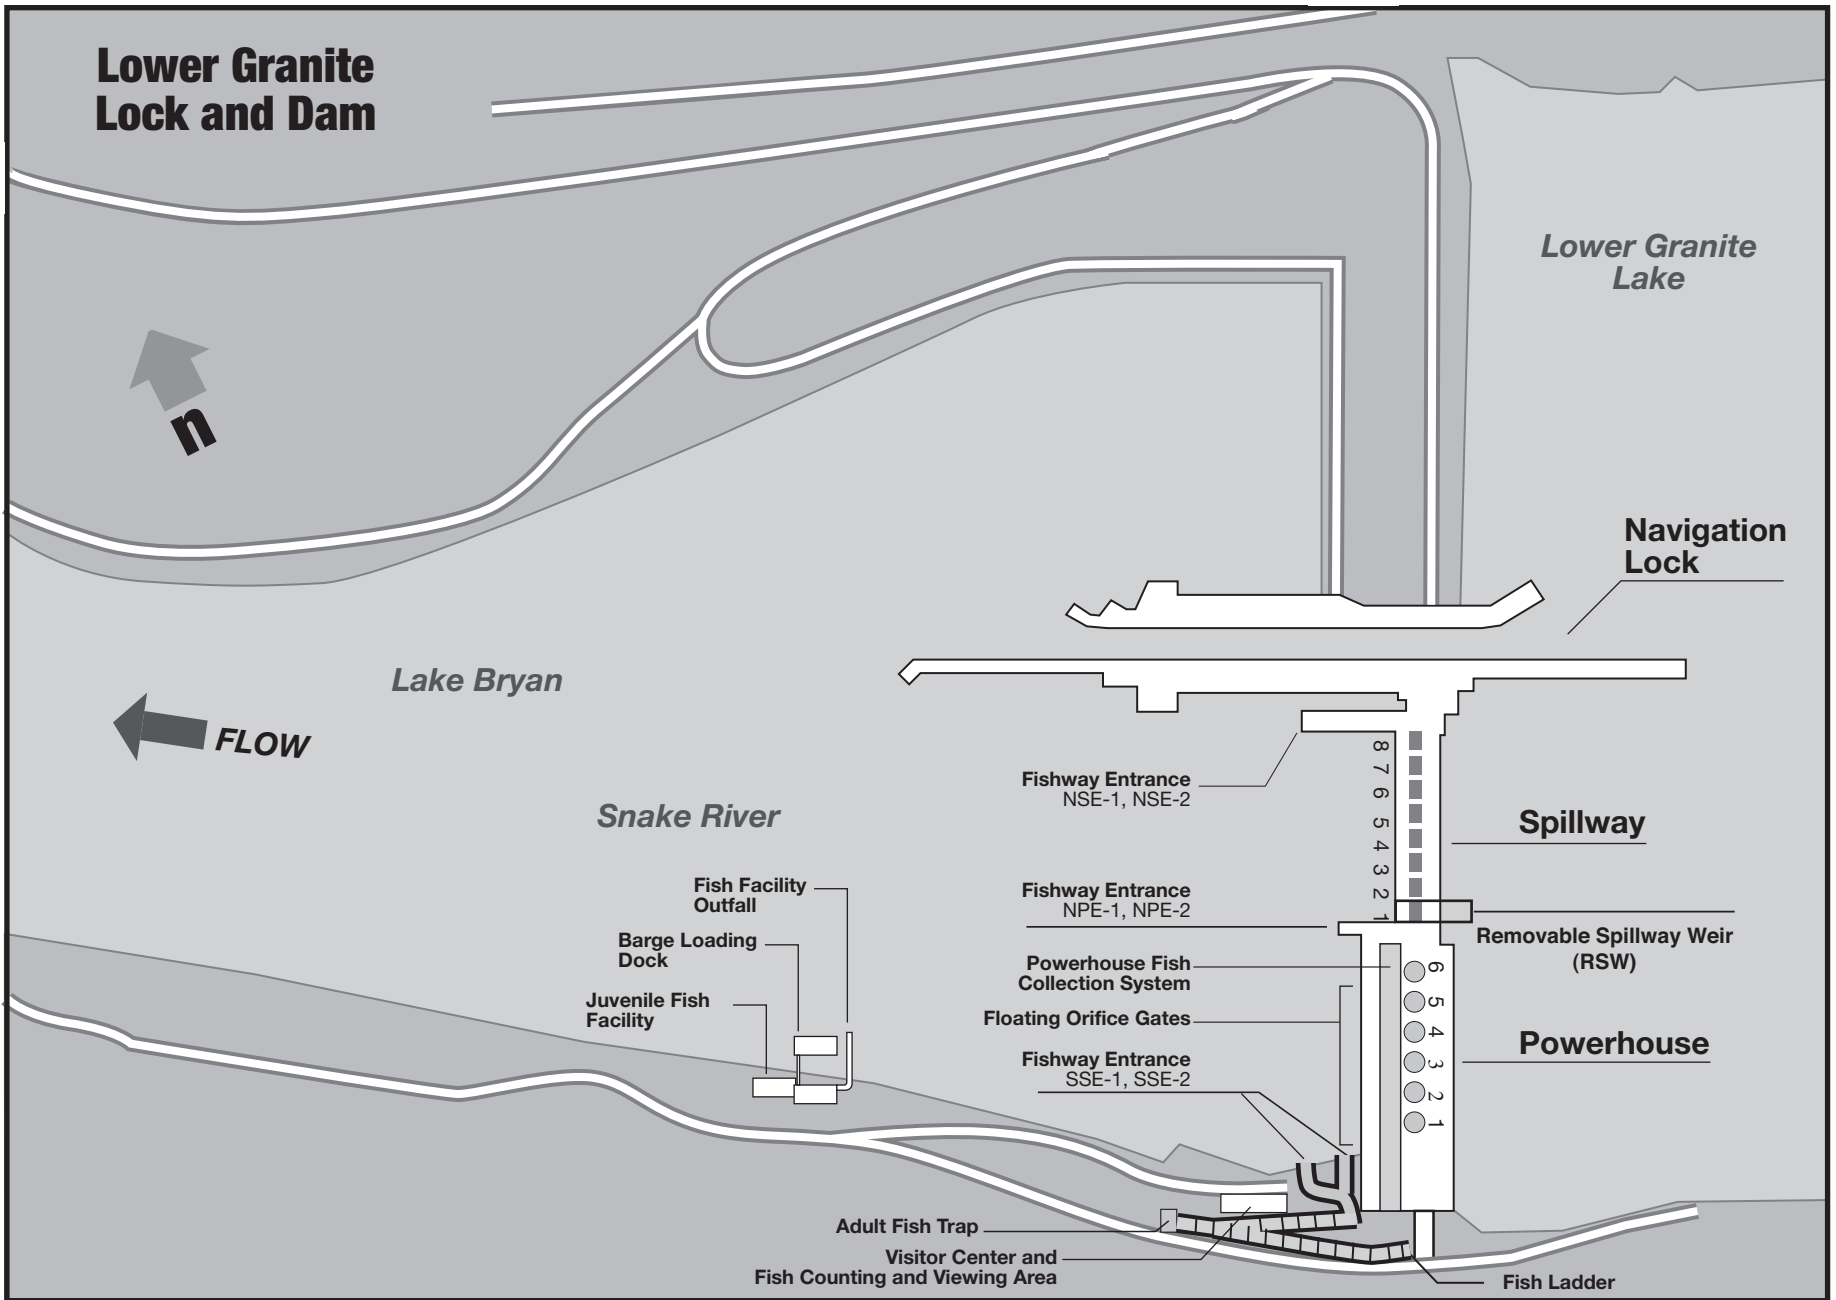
Lower Granite Lock and Dam

n

Lower Granite Lake

Navigation Lock

Lake Bryan

FLOW

Snake River

Fishway Entrance NSE-1, NSE-2

8 7 6 5 4 3 2 1

Spillway

Fishway Entrance NPE-1, NPE-2

Removable Spillway Weir (RSW)

Fish Facility Outfall

Barge Loading Dock

Juvenile Fish Facility

Powerhouse Fish Collection System

Floating Orifice Gates

Fishway Entrance SSE-1, SSE-2

6 5 4 3 2 1

Powerhouse

Adult Fish Trap

Visitor Center and Fish Counting and Viewing Area

Fish Ladder